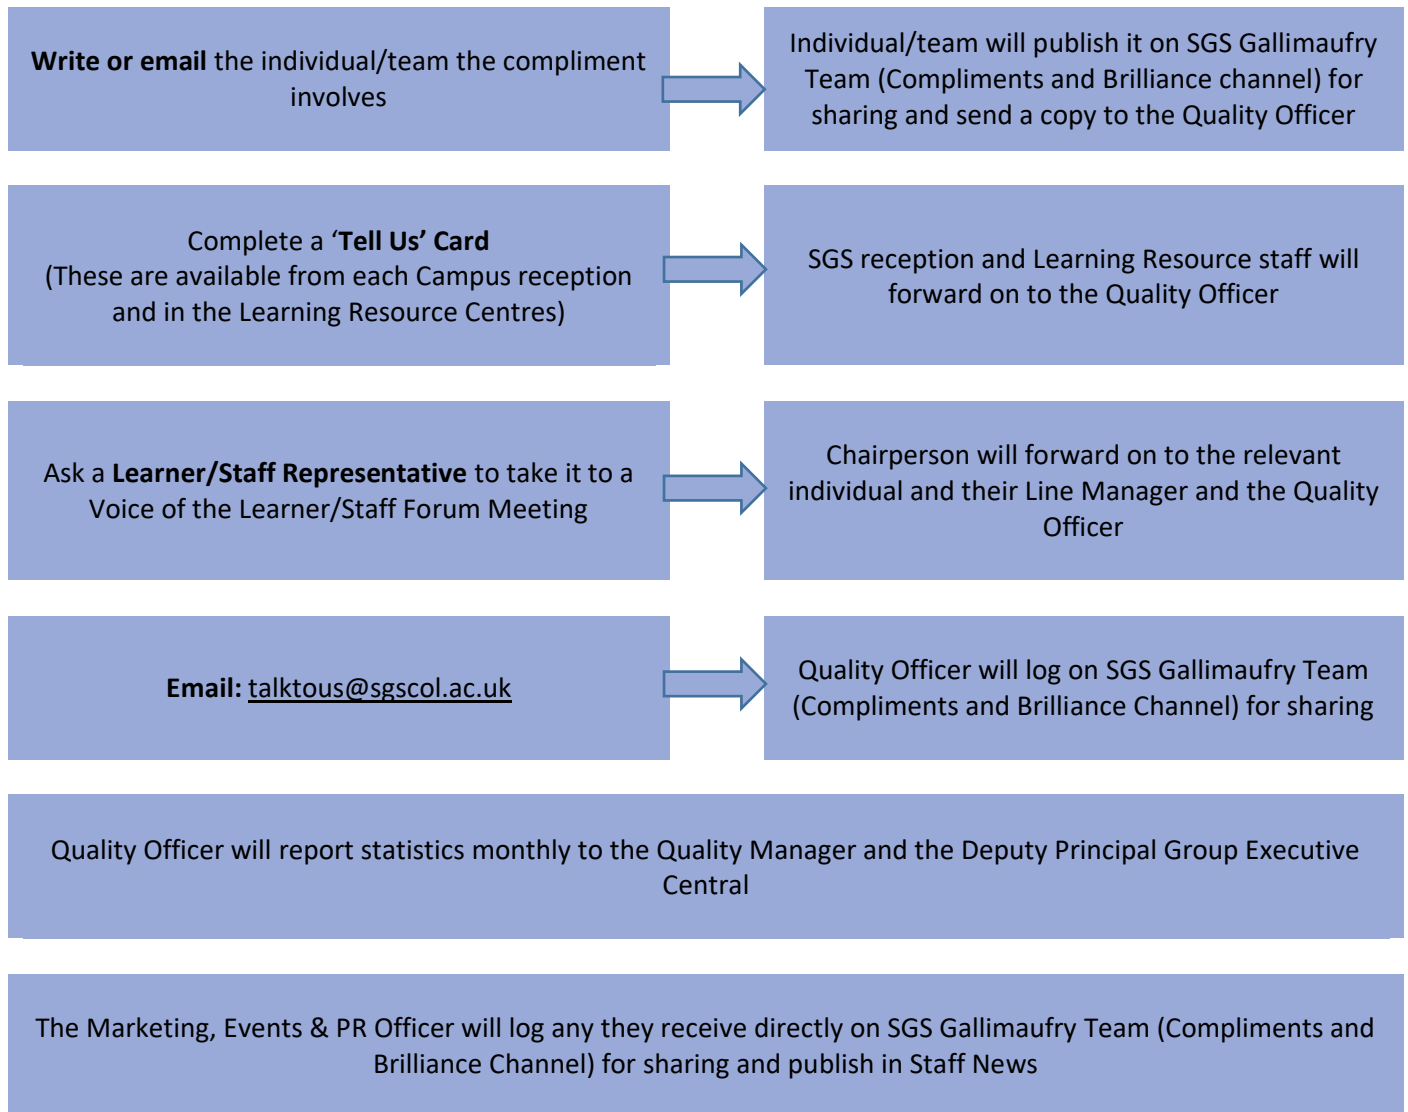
Write or email the individual/team the compliment involves

Individual/team will publish it on SGS Gallimaufry Team (Compliments and Brilliance channel) for sharing and send a copy to the Quality Officer

Complete a 'Tell Us' Card
(These are available from each Campus reception and in the Learning Resource Centres)

SGS reception and Learning Resource staff will forward on to the Quality Officer

Ask a Learner/Staff Representative to take it to a Voice of the Learner/Staff Forum Meeting

Chairperson will forward on to the relevant individual and their Line Manager and the Quality Officer

Email: talktous@sgscol.ac.uk

Quality Officer will log on SGS Gallimaufry Team (Compliments and Brilliance Channel) for sharing

Quality Officer will report statistics monthly to the Quality Manager and the Deputy Principal Group Executive Central

The Marketing, Events & PR Officer will log any they receive directly on SGS Gallimaufry Team (Compliments and Brilliance Channel) for sharing and publish in Staff News